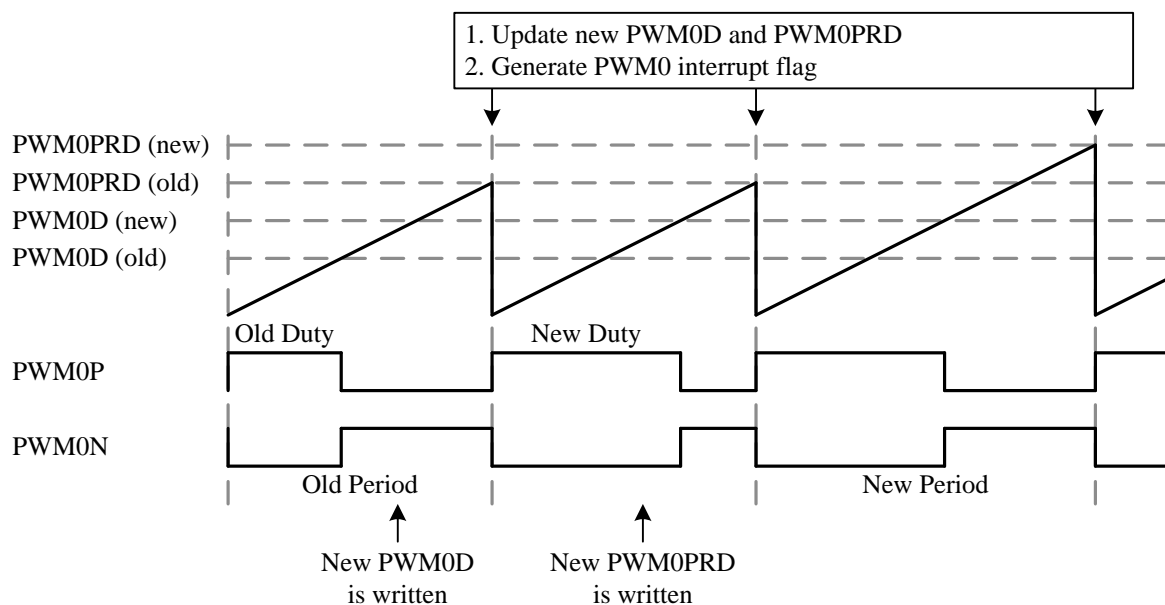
1. Update new PWM0D and PWM0PRD
2. Generate PWM0 interrupt flag

PWM0PRD (new)
PWM0PRD (old)
PWM0D (new)
PWM0D (old)

Old Duty
New Duty

PWM0P

PWM0N

Old Period
New Period

New PWM0D is written
New PWM0PRD is written